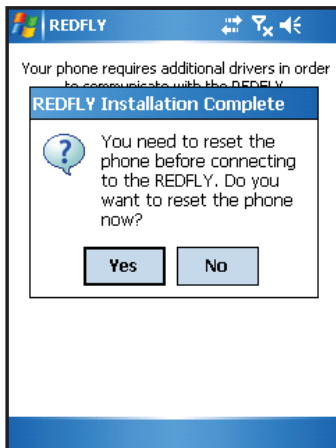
REDFLY

Your phone requires additional drivers in order to communicate with the REDFLY

REDFLY Installation Complete

You need to reset the phone before connecting to the REDFLY. Do you want to reset the phone now?

Yes

No